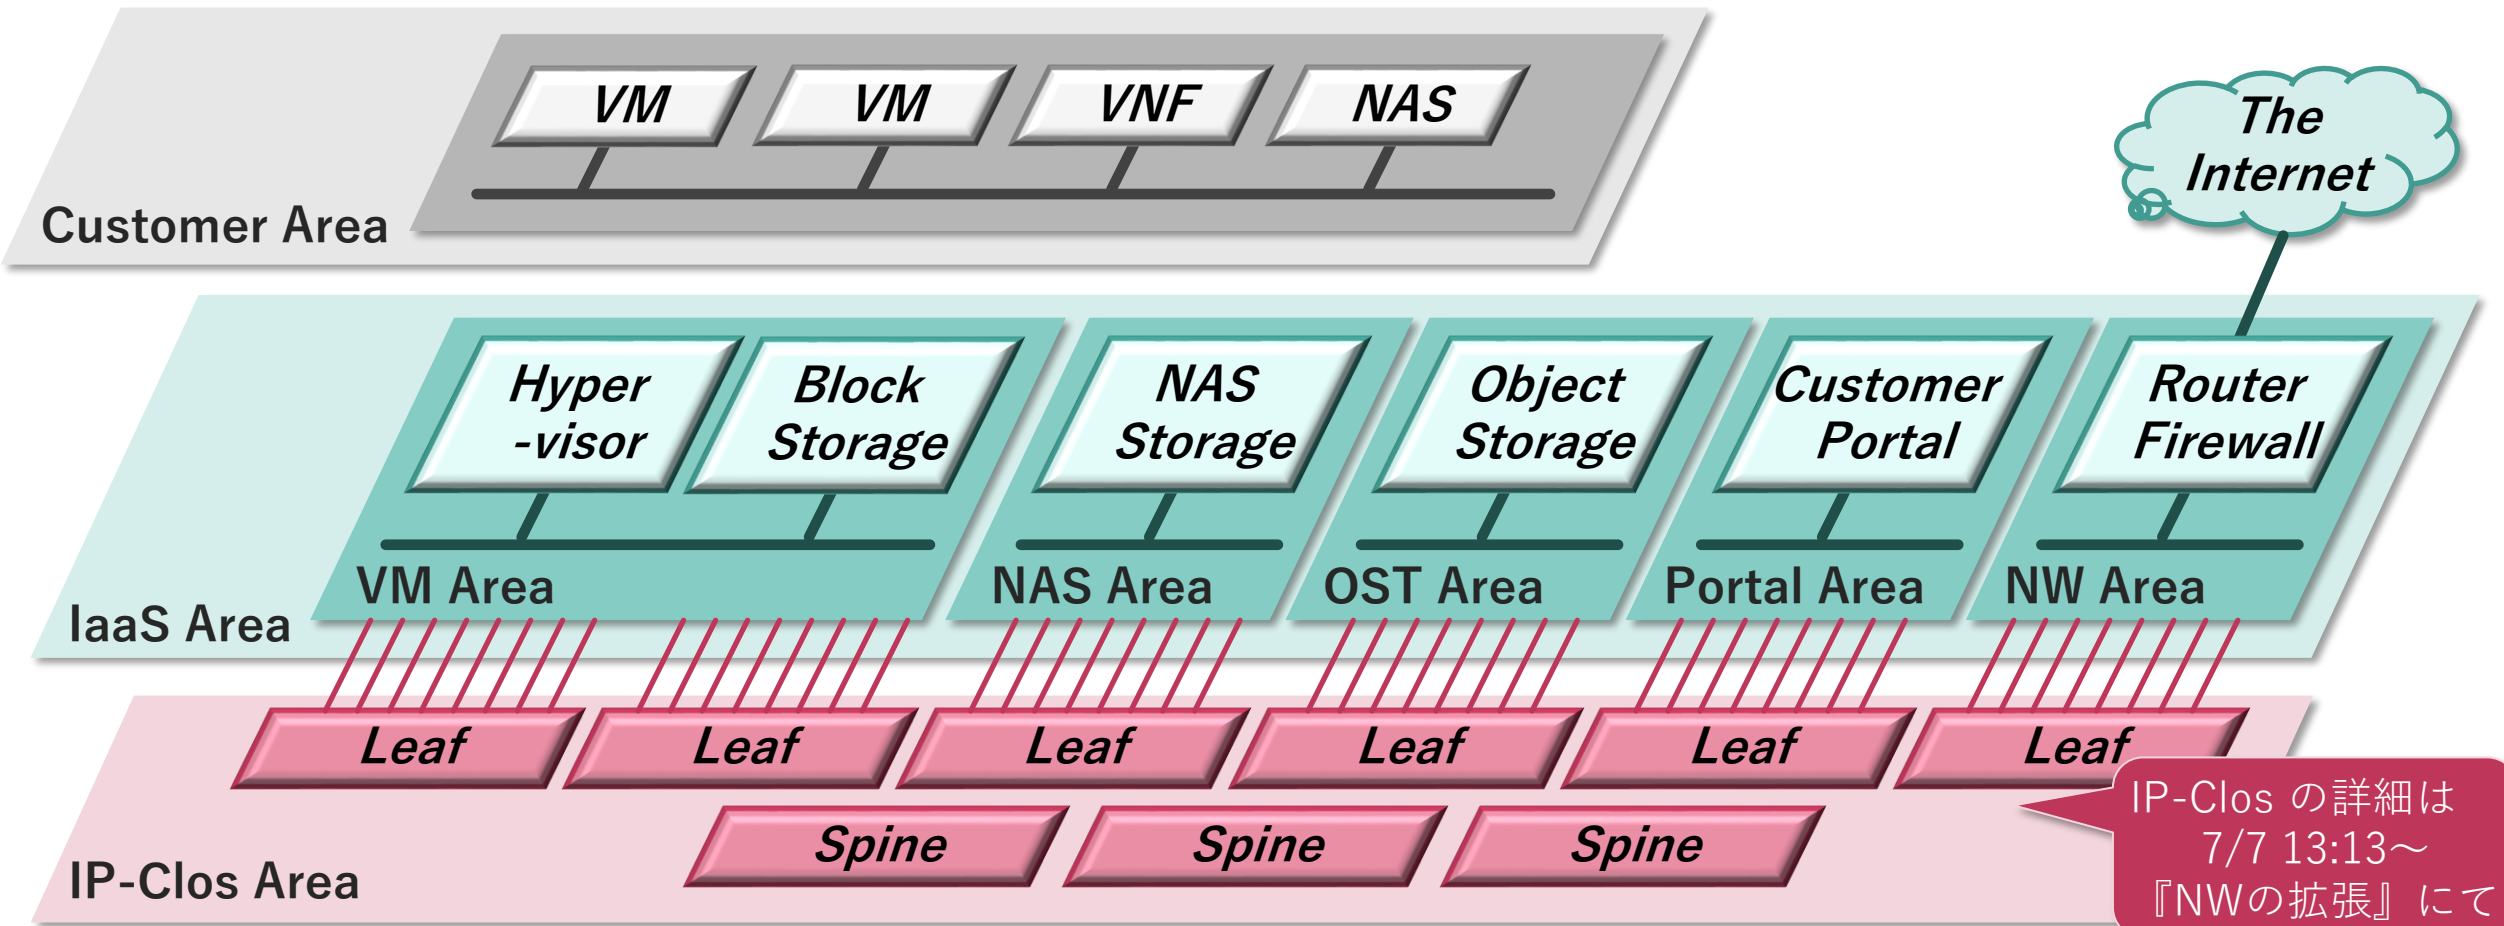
VM
VM
VNF
NAS
Customer Area

The Internet

Hyper -visor
Block Storage
NAS Storage
Object Storage
Customer Portal
Router Firewall
VM Area
NAS Area
OST Area
Portal Area
NW Area
IaaS Area

Leaf
Leaf
Leaf
Leaf
Leaf
Leaf
Spine
Spine
Spine
IP-Clos Area

IP-Clos の詳細は 7/7 13:13～ 『NWの拡張』にて